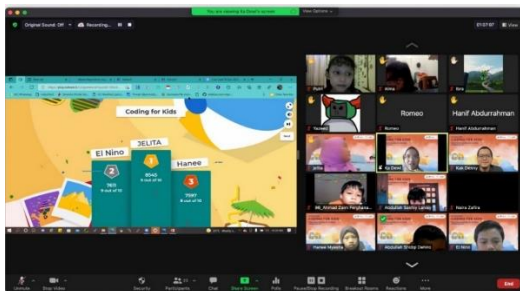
Original Sound: Off · Recording...

You are viewing Kak Dewi's screen · View Options

01:57:07

Coding for Kids

JELITA

El Nino

Hanee

2

1

3

7611

8040

7087

Rahil · Alika · Bee

Romeo · Hanif Abdurrahman

Yaseer · Romeo · Hanif Abdurrahman

Jelita · Kak Dewi · Kak Dimmy

Abdullah Shidqi Dahlan · Naura Zafira

Hanee Hyastia · Abdullah Shidqi Dahlan · El Nino

Unmute · Stop Video · Security · Participants · Chat · Share Screen · Polls · Pause/Stop Recording · Breakout Rooms · Reactions · More · End